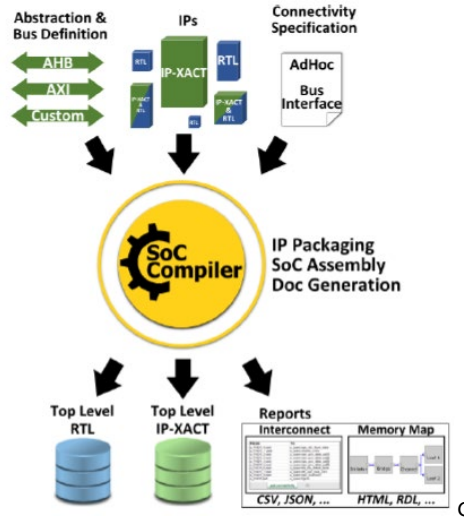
Abstraction &
Bus Definition

AHB
AXI
Custom

IPs

RTL
IP-XACT
RTL
IP-XACT & RTL
IP-XACT & RTL
RTL

Connectivity
Specification

AdHoc
Bus
Interface

SoC
Compiler

IP Packaging
SoC Assembly
Doc Generation

Top Level
RTL

Top Level
IP-XACT

Reports

Interconnect
Memory Map

CSV, JSON, ...
HTML, RDL, ...